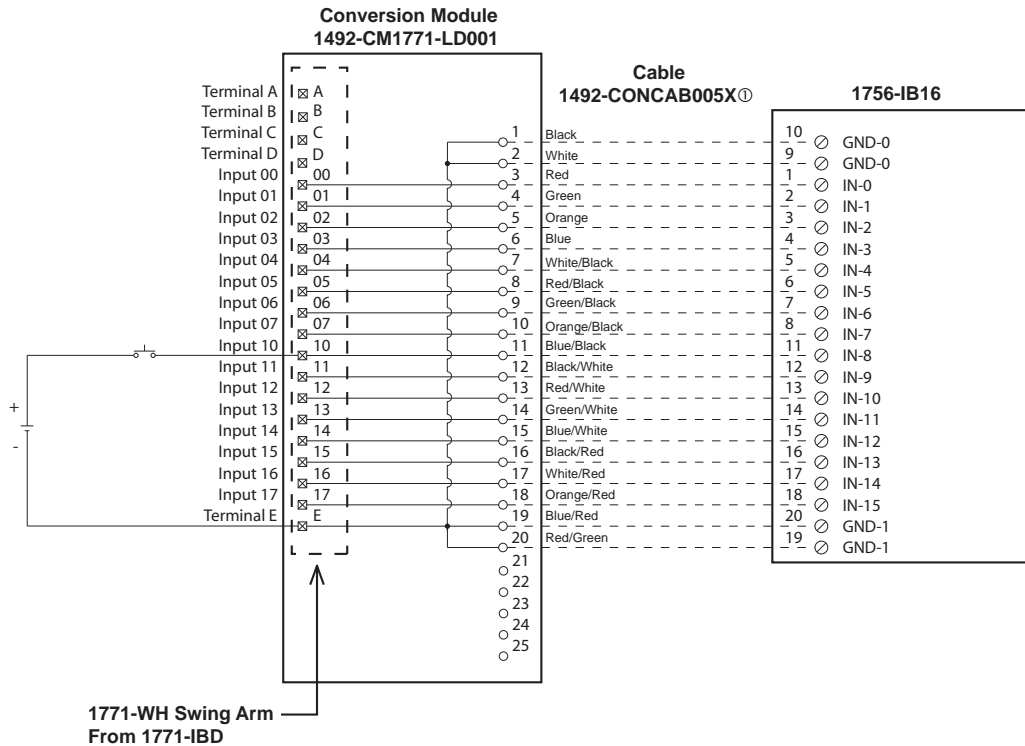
Conversion Module
1492-CM1771-LD001

Cable
1492-CONCAB005X①

1756-IB16

Terminal A
Terminal B
Terminal C
Terminal D
Input 00
Input 01
Input 02
Input 03
Input 04
Input 05
Input 06
Input 07
Input 10
Input 11
Input 12
Input 13
Input 14
Input 15
Input 16
Input 17
Terminal E

A
B
C
D
00
01
02
03
04
05
06
07
10
11
12
13
14
15
16
17
E

+
-

1 Black
2 White
3 Red
4 Green
5 Orange
6 Blue
7 White/Black
8 Red/Black
9 Green/Black
10 Orange/Black
11 Blue/Black
12 Black/White
13 Red/White
14 Green/White
15 Blue/White
16 Black/Red
17 White/Red
18 Orange/Red
19 Blue/Red
20 Red/Green
21
22
23
24
25

10 GND-0
9 GND-0
1 IN-0
2 IN-1
3 IN-2
4 IN-3
5 IN-4
6 IN-5
7 IN-6
8 IN-7
11 IN-8
12 IN-9
13 IN-10
14 IN-11
15 IN-12
16 IN-13
17 IN-14
18 IN-15
20 GND-1
19 GND-1

1771-WH Swing Arm
From 1771-IBD